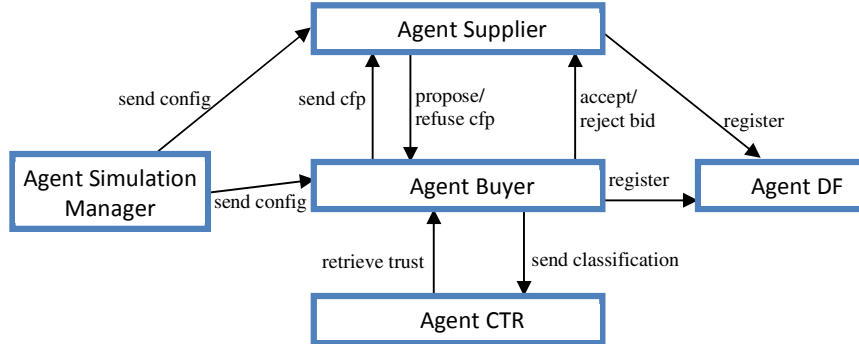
Agent Supplier

send config

send cfp

propose/ refuse cfp

accept/ reject bid

register

Agent Simulation Manager

send config

Agent Buyer

register

Agent DF

retrieve trust

send classification

Agent CTR